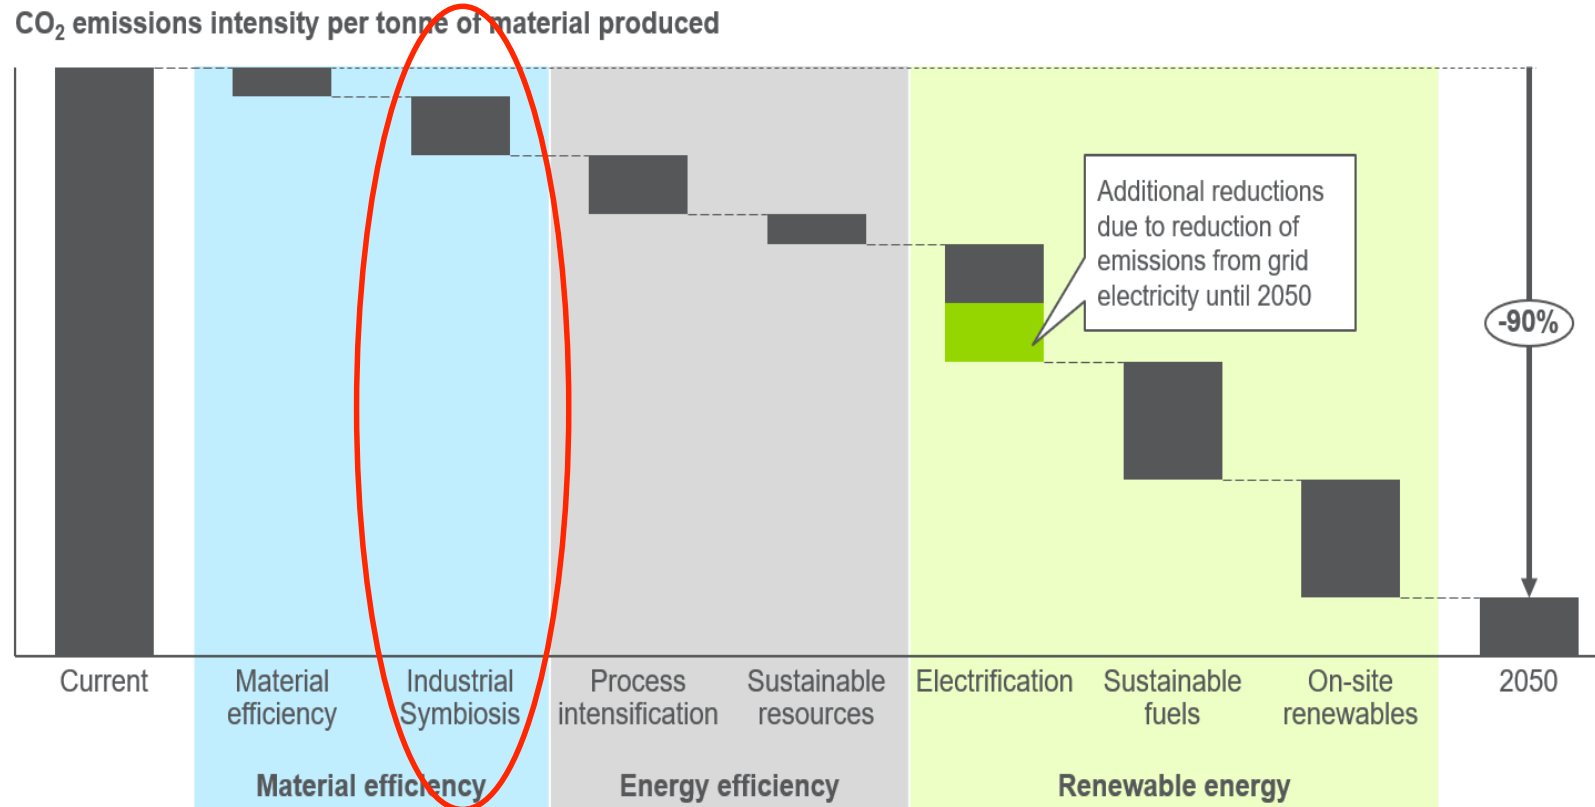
$CO_2$ emissions intensity per tonne of material produced

Additional reductions due to reduction of emissions from grid electricity until 2050

-90%

Current

Material efficiency

Industrial Symbiosis

Process intensification

Sustainable resources

Electrification

Sustainable fuels

On-site renewables

2050

Material efficiency

Energy efficiency

Renewable energy